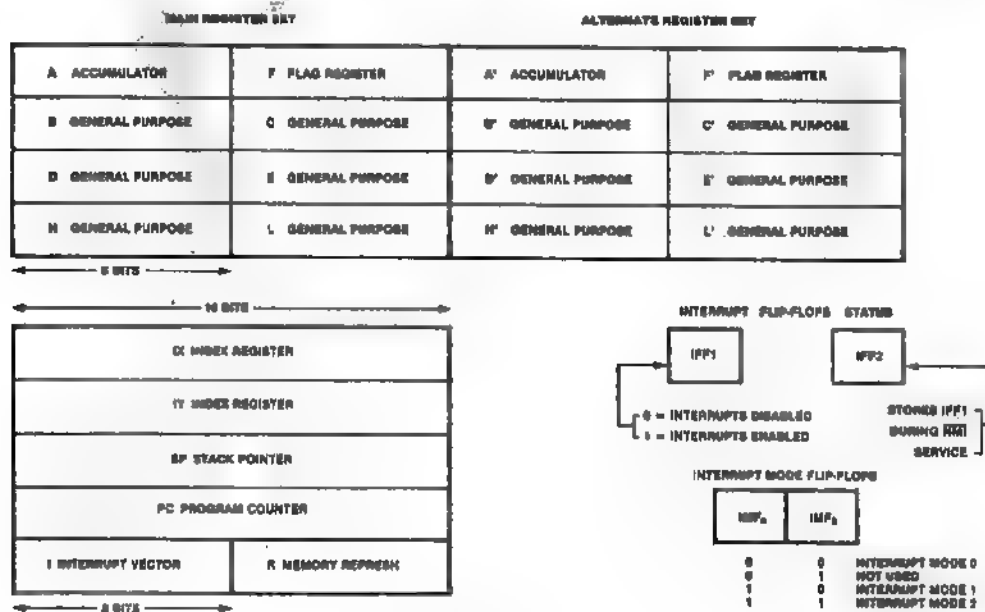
MAIN REGISTER SET

ALTERNATE REGISTER SET

| A ACCUMULATOR | F FLAG REGISTER | A' ACCUMULATOR | F' FLAG REGISTER |
|---|---|---|---|
| B GENERAL PURPOSE | C GENERAL PURPOSE | B' GENERAL PURPOSE | C' GENERAL PURPOSE |
| D GENERAL PURPOSE | E GENERAL PURPOSE | D' GENERAL PURPOSE | E' GENERAL PURPOSE |
| H GENERAL PURPOSE | L GENERAL PURPOSE | H' GENERAL PURPOSE | L' GENERAL PURPOSE |

8 BITS

16 BITS

| IX INDEX REGISTER | |
|---|---|
| IY INDEX REGISTER | |
| SP STACK POINTER | |
| PC PROGRAM COUNTER | |
| I INTERRUPT VECTOR | R MEMORY REFRESH |

8 BITS

INTERRUPT FLIP-FLOPS STATUS

IFF1

IFF2

0 = INTERRUPTS DISABLED
1 = INTERRUPTS ENABLED

STORES IFF1 DURING $\overline{NMI}$ SERVICE

INTERRUPT MODE FLIP-FLOPS

$IMF_a$ $IMF_b$

| | | |
|---|---|---|
| 0 | 0 | INTERRUPT MODE 0 |
| 0 | 1 | NOT USED |
| 1 | 0 | INTERRUPT MODE 1 |
| 1 | 1 | INTERRUPT MODE 2 |